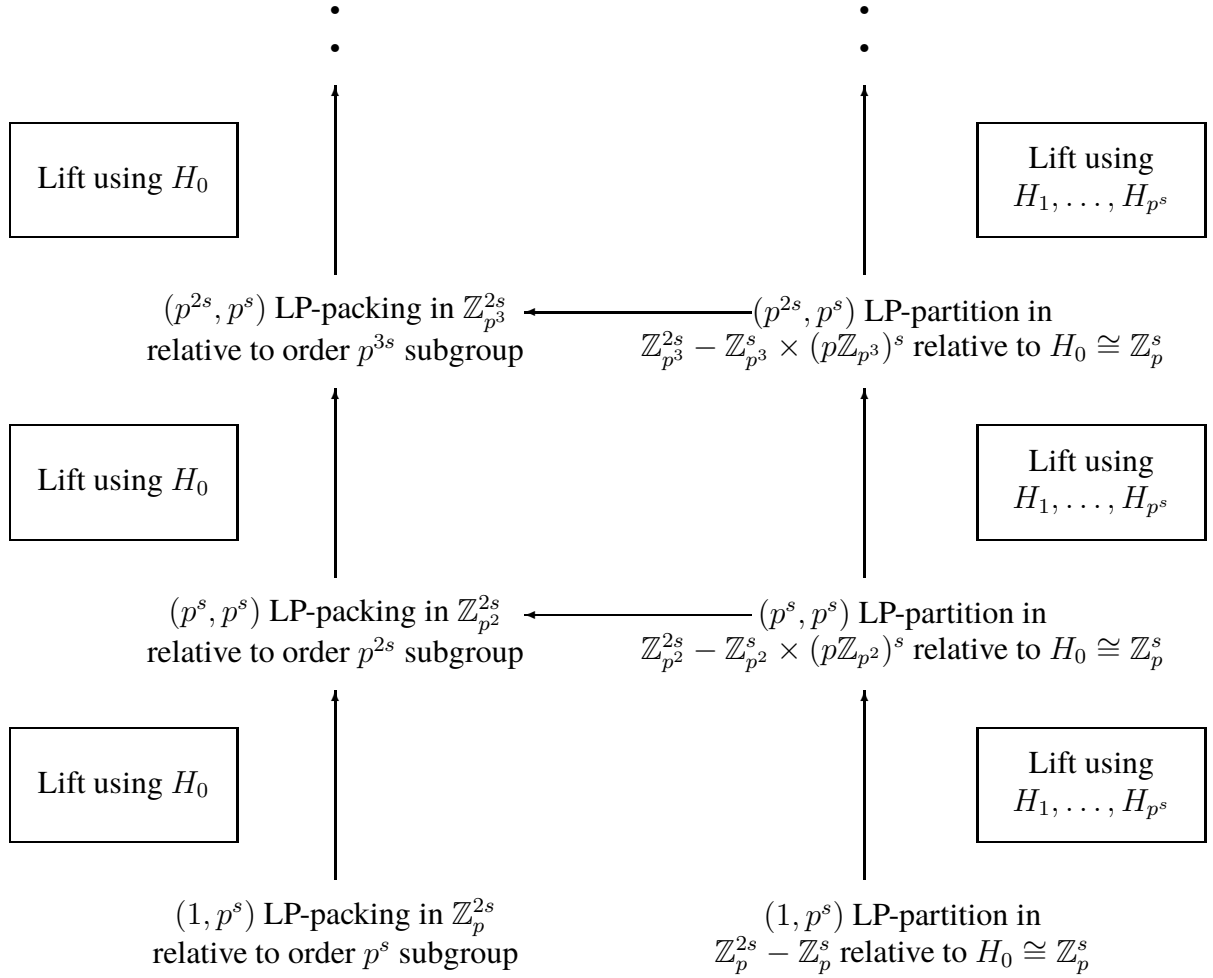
Lift using $H_0$

Lift using $H_1, \ldots, H_{p^s}$

$(p^{2s}, p^s)$ LP-packing in $\mathbb{Z}_{p^3}^{2s}$ relative to order $p^{3s}$ subgroup

$(p^{2s}, p^s)$ LP-partition in $\mathbb{Z}_{p^3}^{2s} - \mathbb{Z}_{p^3}^{s} \times (p\mathbb{Z}_{p^3})^s$ relative to $H_0 \cong \mathbb{Z}_p^s$

Lift using $H_0$

Lift using $H_1, \ldots, H_{p^s}$

$(p^s, p^s)$ LP-packing in $\mathbb{Z}_{p^2}^{2s}$ relative to order $p^{2s}$ subgroup

$(p^s, p^s)$ LP-partition in $\mathbb{Z}_{p^2}^{2s} - \mathbb{Z}_{p^2}^{s} \times (p\mathbb{Z}_{p^2})^s$ relative to $H_0 \cong \mathbb{Z}_p^s$

Lift using $H_0$

Lift using $H_1, \ldots, H_{p^s}$

$(1, p^s)$ LP-packing in $\mathbb{Z}_p^{2s}$ relative to order $p^s$ subgroup

$(1, p^s)$ LP-partition in $\mathbb{Z}_p^{2s} - \mathbb{Z}_p^s$ relative to $H_0 \cong \mathbb{Z}_p^s$